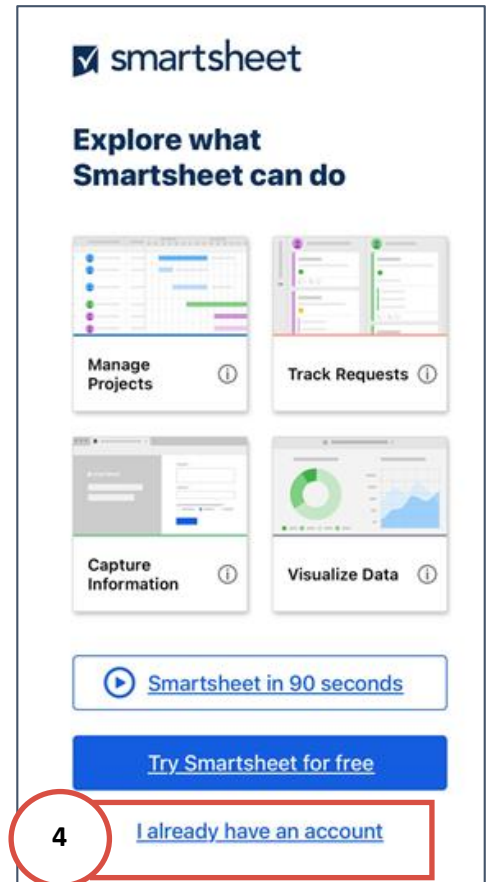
smartsheet

Explore what Smartsheet can do

Manage Projects ⓘ

Track Requests ⓘ

Capture Information ⓘ

Visualize Data ⓘ

Smartsheet in 90 seconds

Try Smartsheet for free

4

I already have an account